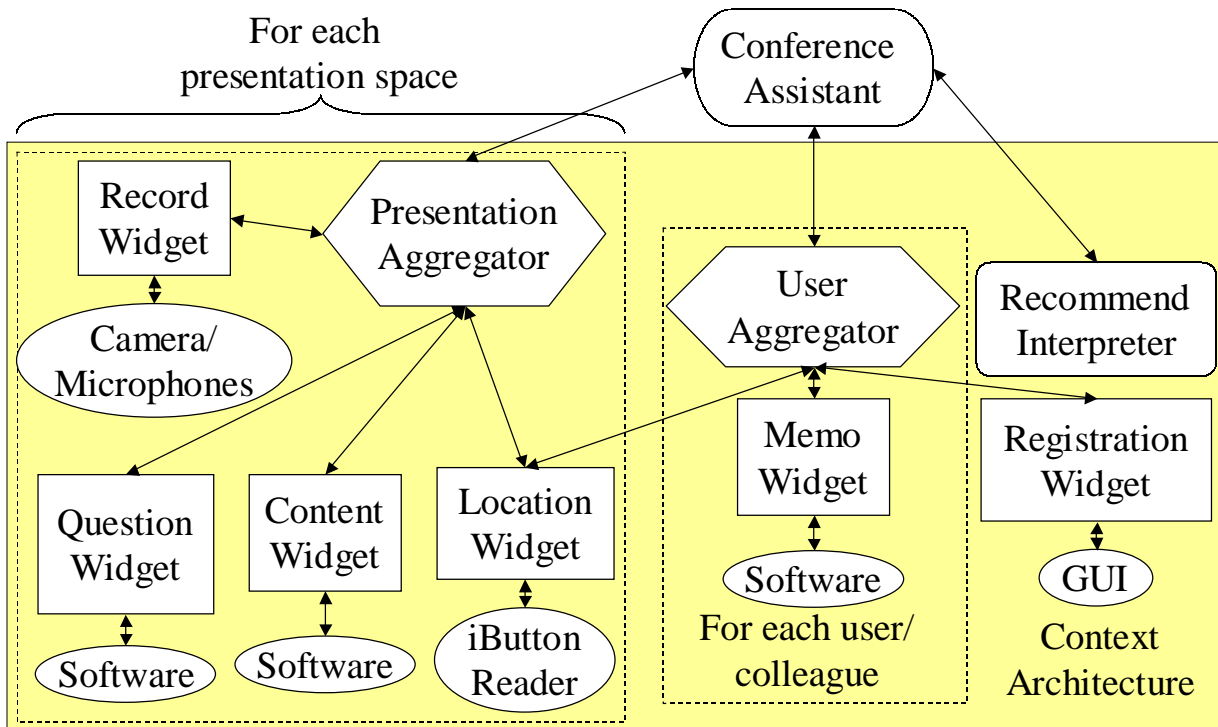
For each presentation space

Conference Assistant

Record Widget

Presentation Aggregator

Camera/ Microphones

User Aggregator

Recommend Interpreter

Memo Widget

Registration Widget

Question Widget

Content Widget

Location Widget

Software

GUI

Software

Software

iButton Reader

For each user/ colleague

Context Architecture